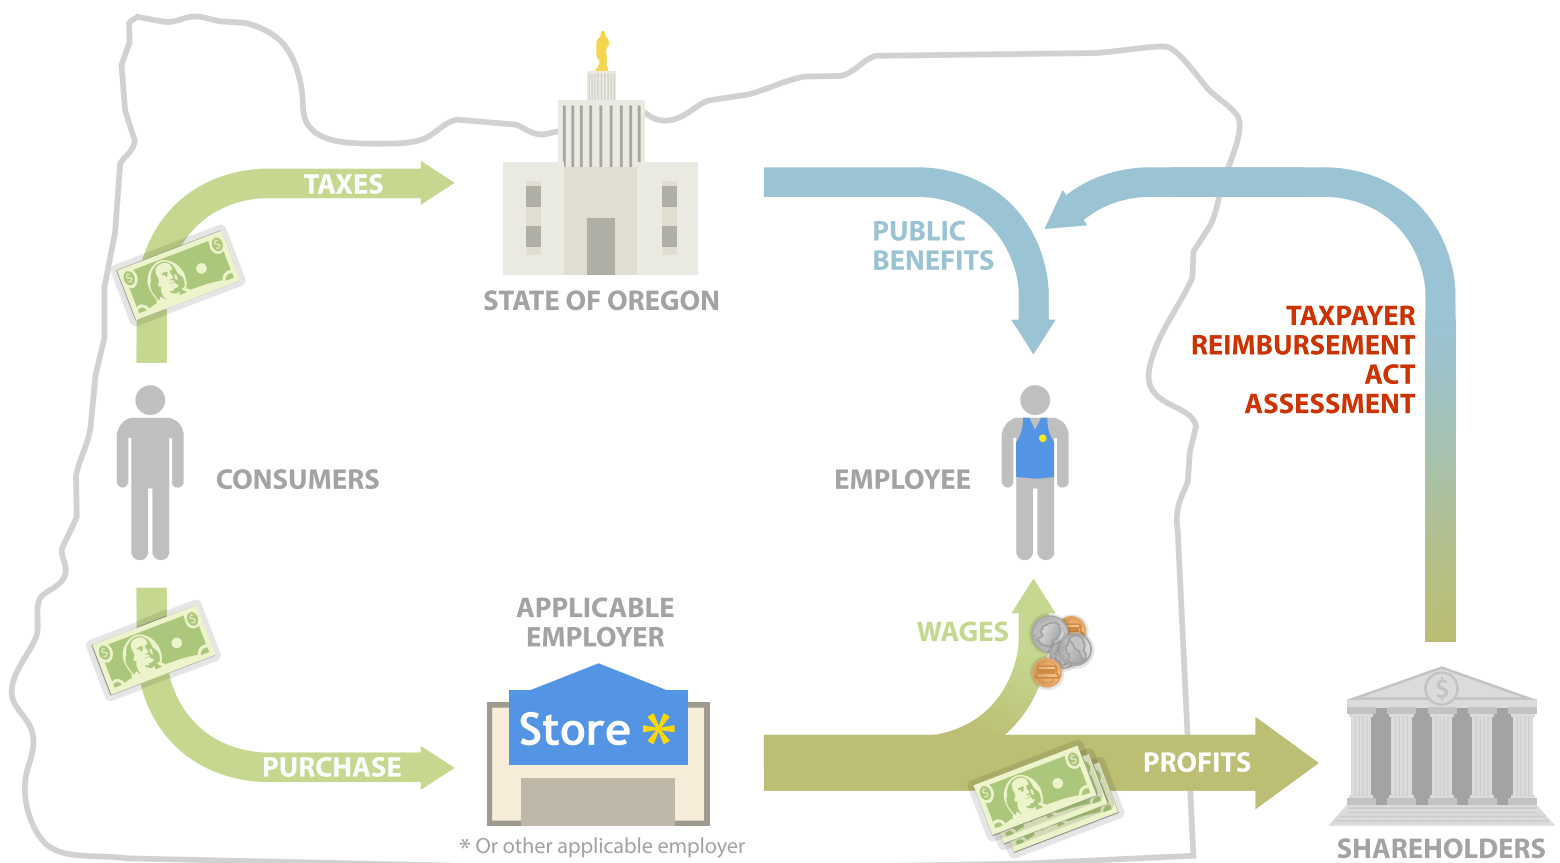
TAXES

STATE OF OREGON

PUBLIC BENEFITS

TAXPAYER REIMBURSEMENT ACT ASSESSMENT

CONSUMERS

EMPLOYEE

APPLICABLE EMPLOYER

WAGES

Store *

PURCHASE

PROFITS

* Or other applicable employer

SHAREHOLDERS